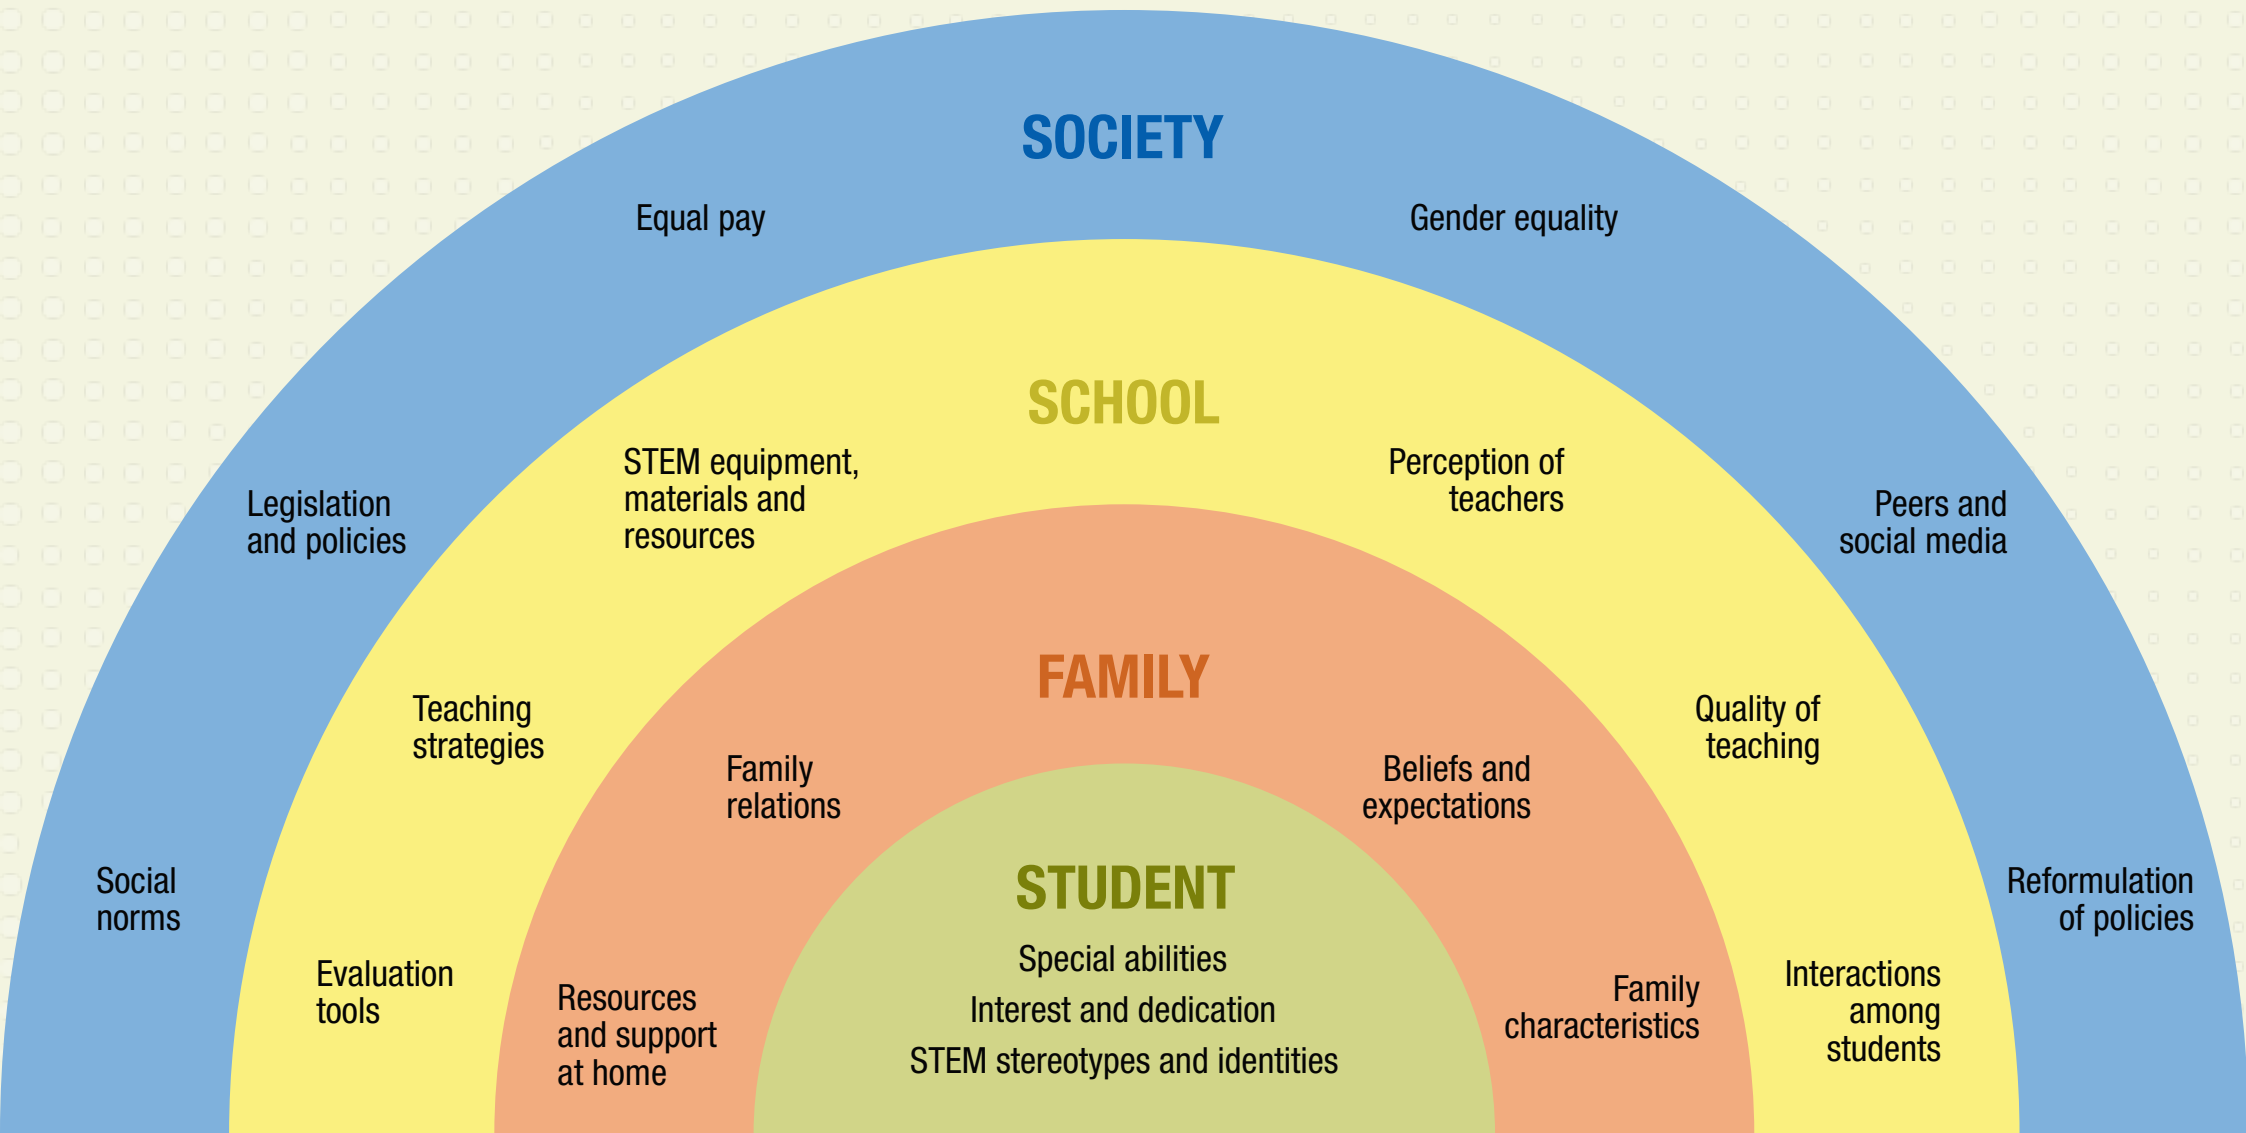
SOCIETY

Equal pay

Gender equality

Legislation and policies

Peers and social media

Social norms

Reformulation of policies

SCHOOL

STEM equipment, materials and resources

Perception of teachers

Teaching strategies

Quality of teaching

Evaluation tools

Interactions among students

FAMILY

Family relations

Beliefs and expectations

Resources and support at home

Family characteristics

STUDENT

Special abilities

Interest and dedication

STEM stereotypes and identities